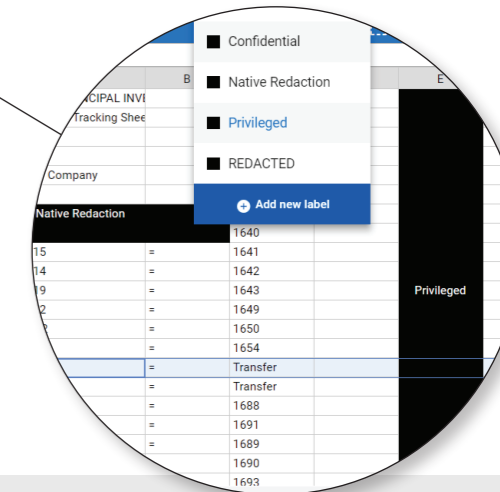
Confidential

Native Redaction

Privileged

REDACTED

Add new label

B

E

CIPAL INVE

Tracking Shee

Company

Native Redaction

1640

15 = 1641

14 = 1642

19 = 1643

2 = 1649

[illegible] = 1650

= 1654

= Transfer

= Transfer

= 1688

= 1691

= 1689

1690

1693

Privileged